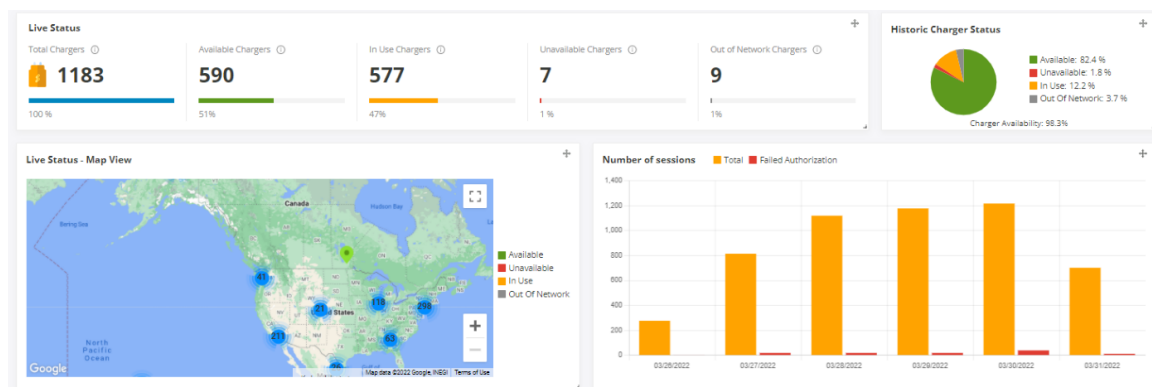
Live Status

Total Chargers ⓘ
1183
100 %

Available Chargers ⓘ
590
51%

In Use Chargers ⓘ
577
47%

Unavailable Chargers ⓘ
7
1 %

Out of Network Chargers ⓘ
9
1%

+

Historic Charger Status

+

Available: 82.4 %
Unavailable: 1.8 %
In Use: 12.2 %
Out Of Network: 3.7 %

Charger Availability: 98.3%

Live Status - Map View

+

Canada
Hudson Bay
Bering Sea
States
North Pacific Ocean
41
21
119
258
211
63

Available
Unavailable
In Use
Out Of Network

Google
Map data ©2022 Google, INEGI | Terms of Use

Number of sessions
Total
Failed Authorization

+

1,400
1,200
1,000
800
600
400
200
0

03/26/2022
03/27/2022
03/28/2022
03/29/2022
03/30/2022
03/31/2022